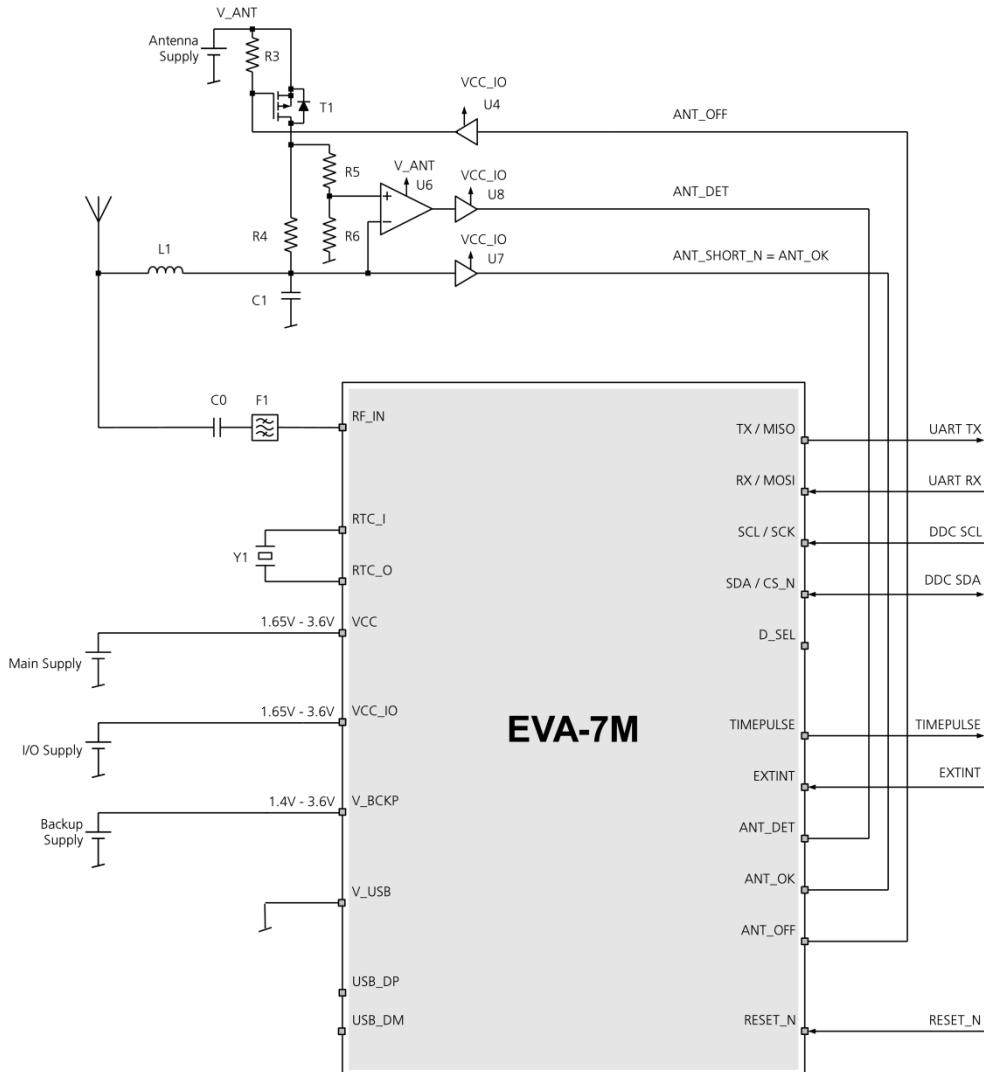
V_ANT

Antenna Supply

R3

T1

VCC_IO
U4

ANT_OFF

R5

V_ANT
U6

VCC_IO
U8

ANT_DET

R4

R6

VCC_IO
U7

ANT_SHORT_N = ANT_OK

L1

C1

C0

F1

RF_IN

TX / MISO

UART TX

RX / MOSI

UART RX

RTC_I

SCL / SCK

DDC SCL

Y1

RTC_O

SDA / CS_N

DDC SDA

1.65V - 3.6V

VCC

D_SEL

Main Supply

1.65V - 3.6V

VCC_IO

EVA-7M

TIMEPULSE

TIMEPULSE

I/O Supply

EXTINT

EXTINT

1.4V - 3.6V

V_BCKP

Backup Supply

ANT_DET

ANT_OK

V_USB

ANT_OFF

USB_DP

USB_DM

RESET_N

RESET_N